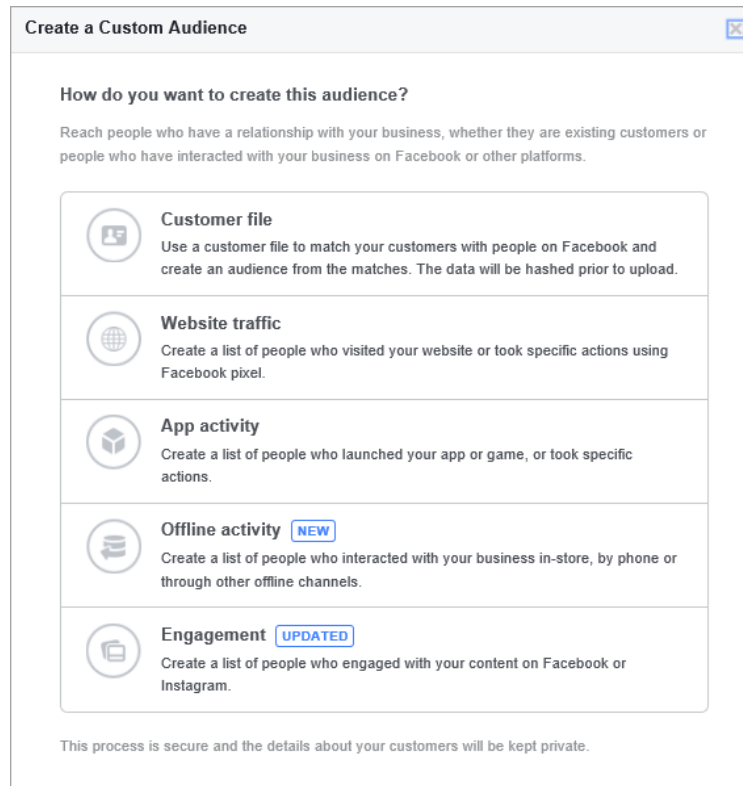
Create a Custom Audience

How do you want to create this audience?

Reach people who have a relationship with your business, whether they are existing customers or people who have interacted with your business on Facebook or other platforms.

Customer file
Use a customer file to match your customers with people on Facebook and create an audience from the matches. The data will be hashed prior to upload.

Website traffic
Create a list of people who visited your website or took specific actions using Facebook pixel.

App activity
Create a list of people who launched your app or game, or took specific actions.

Offline activity NEW
Create a list of people who interacted with your business in-store, by phone or through other offline channels.

Engagement UPDATED
Create a list of people who engaged with your content on Facebook or Instagram.

This process is secure and the details about your customers will be kept private.